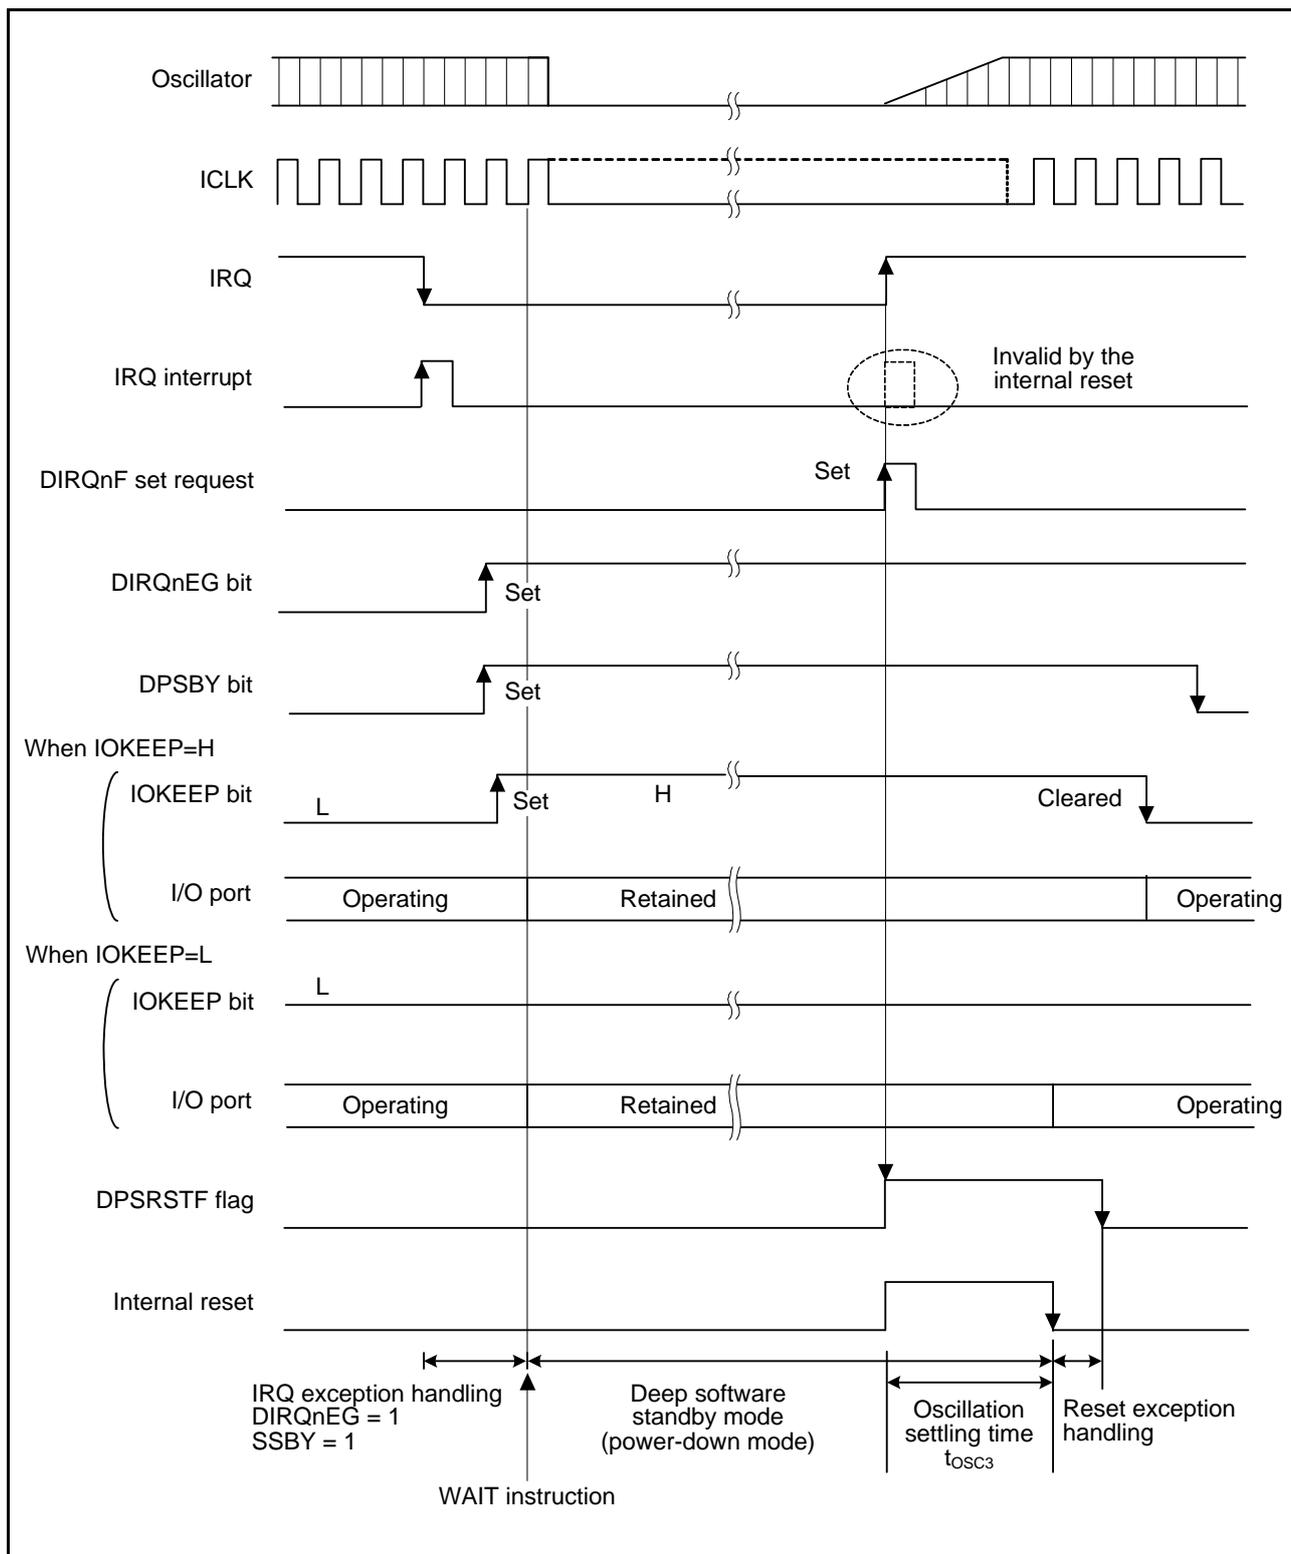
Oscillator

ICLK

IRQ

IRQ interrupt

Invalid by the internal reset

DIRQnF set request

Set

DIRQnEG bit

Set

DPSBY bit

Set

When IOKEEP=H

IOKEEP bit

L

Set

H

Cleared

I/O port

Operating

Retained

Operating

When IOKEEP=L

IOKEEP bit

L

I/O port

Operating

Retained

Operating

DPSRSTF flag

Internal reset

IRQ exception handling
DIRQnEG = 1
SSBY = 1

WAIT instruction

Deep software standby mode (power-down mode)

Oscillation settling time $t_{OSC3}$

Reset exception handling